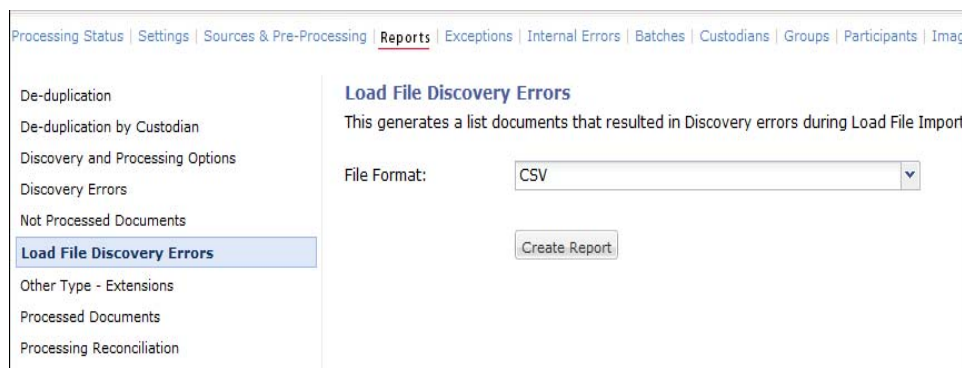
Processing Status | Settings | Sources & Pre-Processing | Reports | Exceptions | Internal Errors | Batches | Custodians | Groups | Participants | Imag

De-duplication
De-duplication by Custodian
Discovery and Processing Options
Discovery Errors
Not Processed Documents
Load File Discovery Errors
Other Type - Extensions
Processed Documents
Processing Reconciliation

Load File Discovery Errors

This generates a list documents that resulted in Discovery errors during Load File Import

File Format: CSV

Create Report